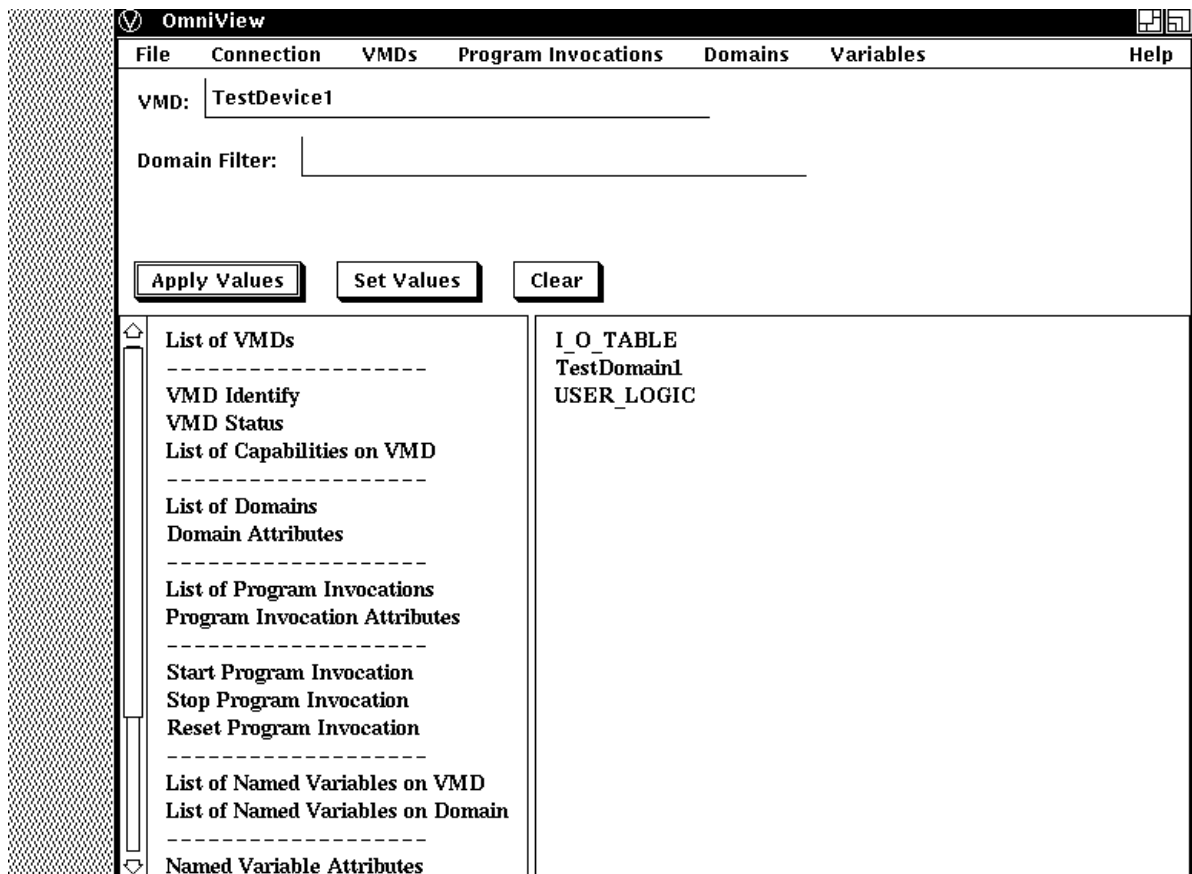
OmniView

File Connection VMDs Program Invocations Domains Variables Help

VMD: TestDevice1

Domain Filter:

Apply Values Set Values Clear

List of VMDs
-------------------
VMD Identify
VMD Status
List of Capabilities on VMD
-------------------
List of Domains
Domain Attributes
-------------------
List of Program Invocations
Program Invocation Attributes
-------------------
Start Program Invocation
Stop Program Invocation
Reset Program Invocation
-------------------
List of Named Variables on VMD
List of Named Variables on Domain
-------------------
Named Variable Attributes

I_O_TABLE
TestDomain1
USER_LOGIC